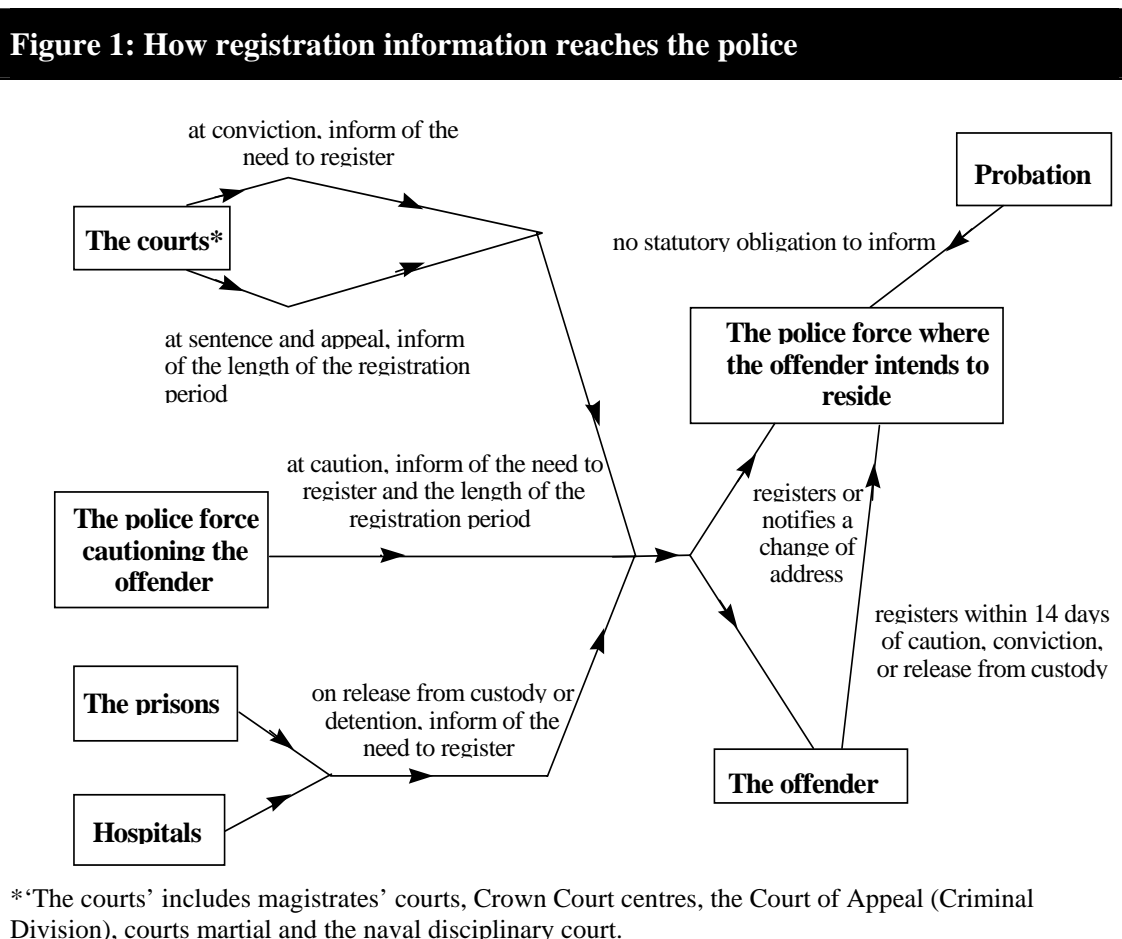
Figure 1: How registration information reaches the police

at conviction, inform of the need to register

The courts*

at sentence and appeal, inform of the length of the registration period

Probation

no statutory obligation to inform

The police force where the offender intends to reside

at caution, inform of the need to register and the length of the registration period

The police force cautioning the offender

registers or notifies a change of address

registers within 14 days of caution, conviction, or release from custody

The prisons

on release from custody or detention, inform of the need to register

Hospitals

The offender

*'The courts' includes magistrates' courts, Crown Court centres, the Court of Appeal (Criminal Division), courts martial and the naval disciplinary court.